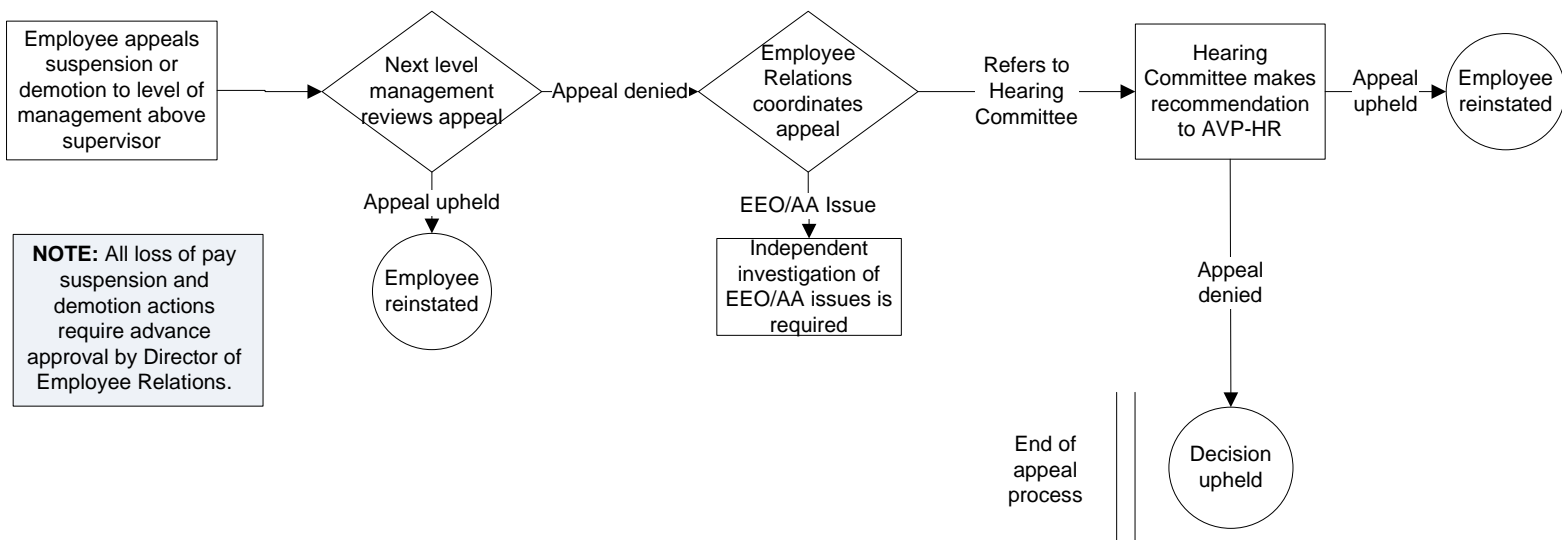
Employee appeals suspension or demotion to level of management above supervisor

Next level management reviews appeal

Appeal denied

Employee Relations coordinates appeal

Refers to Hearing Committee

Hearing Committee makes recommendation to AVP-HR

Appeal upheld

Employee reinstated

Appeal upheld

Employee reinstated

EEO/AA Issue

Independent investigation of EEO/AA issues is required

Appeal denied

**NOTE:** All loss of pay suspension and demotion actions require advance approval by Director of Employee Relations.

End of appeal process

Decision upheld